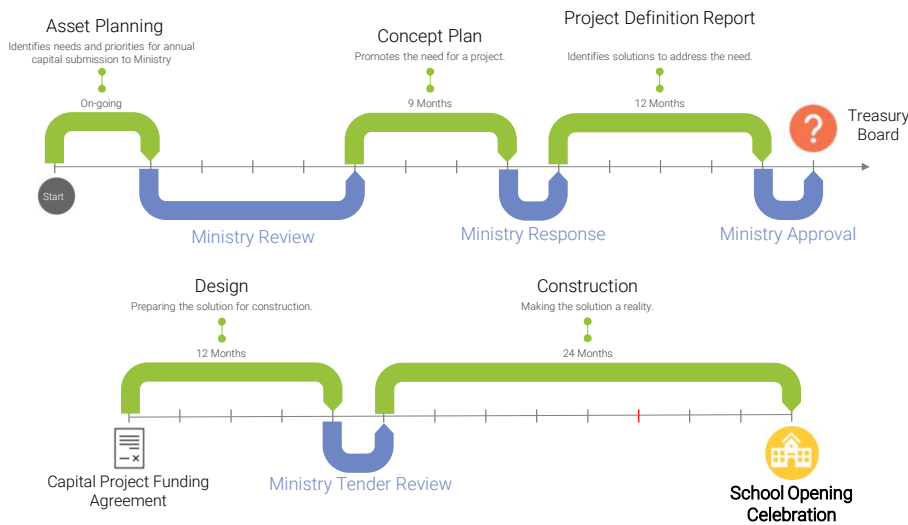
Asset Planning
Identifies needs and priorities for annual capital submission to Ministry
On-going

Concept Plan
Promotes the need for a project.
9 Months

Project Definition Report
Identifies solutions to address the need.
12 Months

Treasury Board

?

Start

Ministry Review

Ministry Response

Ministry Approval

Design
Preparing the solution for construction.
12 Months

Construction
Making the solution a reality.
24 Months

Capital Project Funding Agreement

Ministry Tender Review

School Opening Celebration